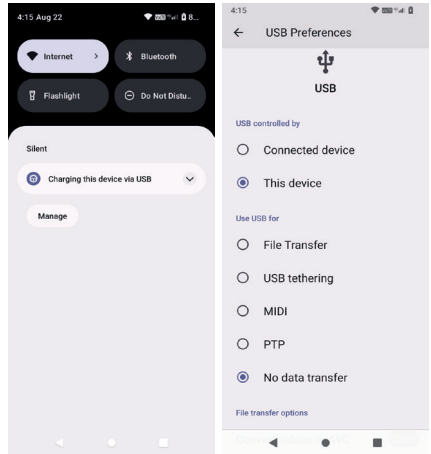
4:15 Aug 22

Internet

Bluetooth

Flashlight

Do Not Distu..

Silent

Charging this device via USB

Manage

4:15

USB Preferences

USB

USB controlled by

Connected device

This device

Use USB for

File Transfer

USB tethering

MIDI

PTP

No data transfer

File transfer options

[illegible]